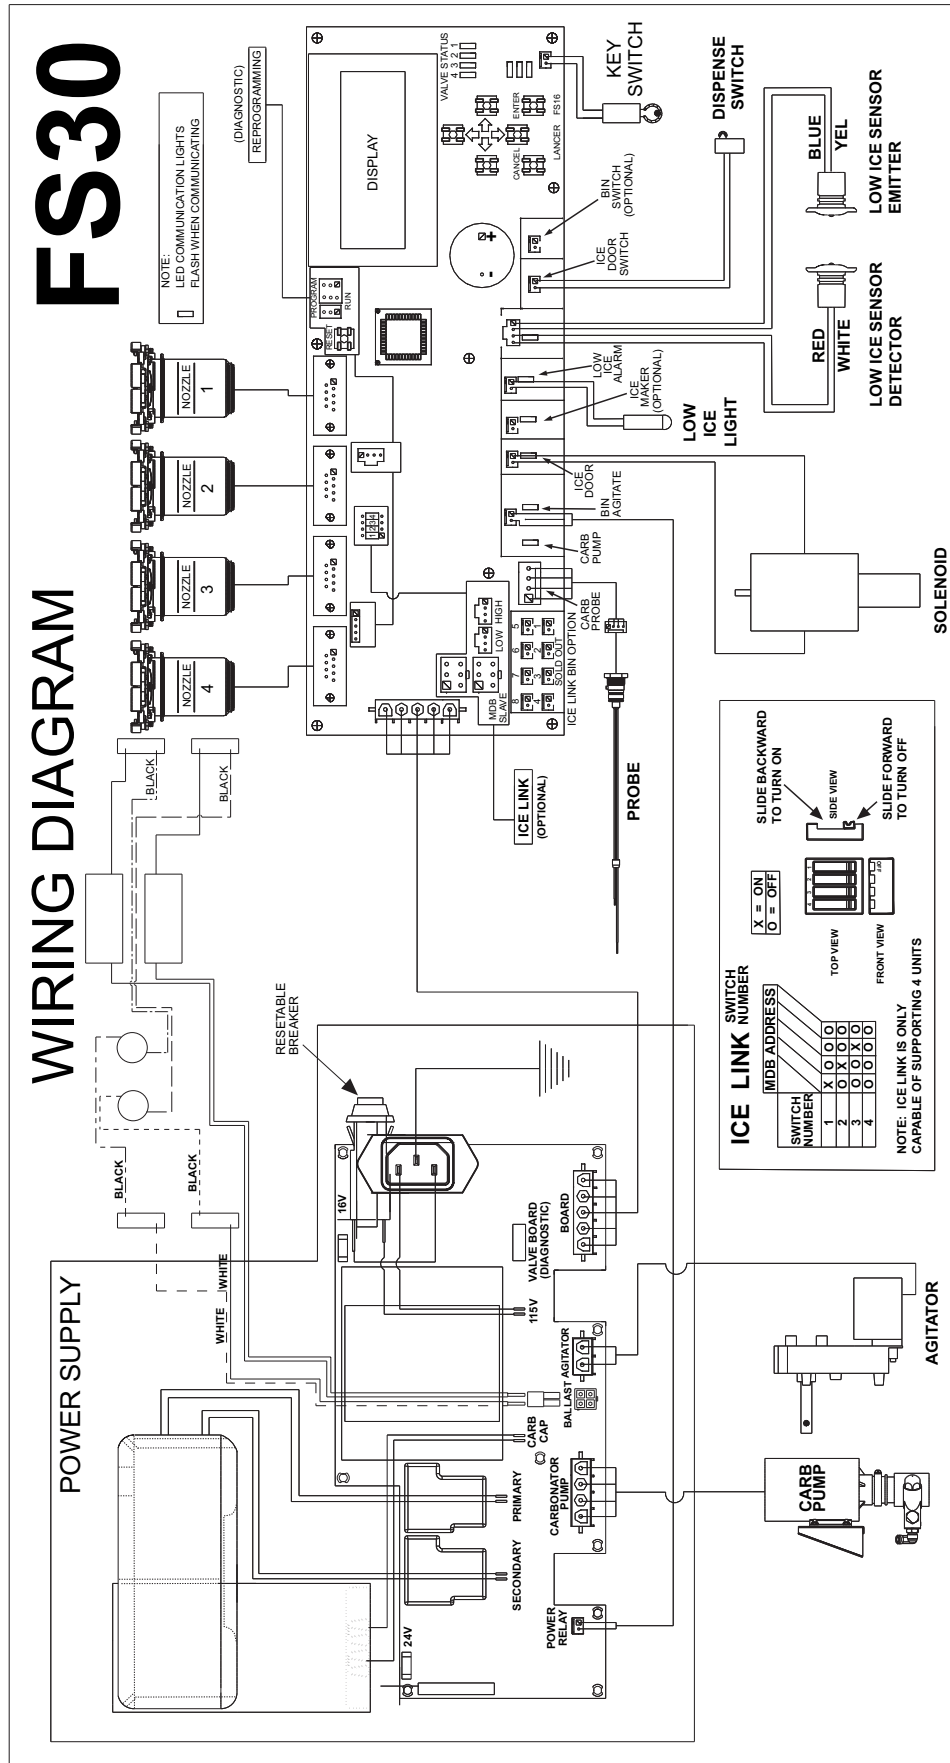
FS30

WIRING DIAGRAM

NOTE:
LED COMMUNICATION LIGHTS
FLASH WHEN COMMUNICATING

(DIAGNOSTIC)
REPROGRAMMING

DISPLAY

VALVE STATUS
4 3 2 1

ENTER
CANCEL
LANCER FS16

KEY SWITCH

DISPENSE SWITCH

BLUE
YEL
LOW ICE SENSOR EMITTER

RED
WHITE
LOW ICE SENSOR DETECTOR

BIN SWITCH (OPTIONAL)

ICE DOOR SWITCH

PROGRAM
RUN
RESET

LOW ICE ALARM

ICE MAKER (OPTIONAL)

LOW ICE LIGHT

ICE DOOR

BIN AGITATE

CARB PUMP

SOLENOID

CARB PROBE

NOZZLE 1
NOZZLE 2
NOZZLE 3
NOZZLE 4

LOW HIGH
5 6 7 8
1 2 3 4
SOLD OUT
ICE LINK BIN OPTION
MDB SLAVE

ICE LINK (OPTIONAL)

PROBE

BLACK
BLACK

SLIDE BACKWARD TO TURN ON
SIDE VIEW
SLIDE FORWARD TO TURN OFF

X = ON
O = OFF

TOP VIEW
FRONT VIEW

ICE LINK

| SWITCH NUMBER | MDB ADDRESS | | | |
|---|---|---|---|---|
| 1 | X | O | O | O |
| 2 | O | X | O | O |
| 3 | O | O | X | O |
| 4 | O | O | O | O |

SWITCH NUMBER

NOTE: ICE LINK IS ONLY CAPABLE OF SUPPORTING 4 UNITS

RESETABLE BREAKER

BLACK
BLACK

POWER SUPPLY

WHITE
WHITE
WHITE

16V

VALVE BOARD (DIAGNOSTIC)
BOARD

115V

AGITATOR

BALLAST

CARB CAP

CARBONATOR PUMP

PRIMARY

SECONDARY

24V

POWER RELAY

AGITATOR

CARB PUMP